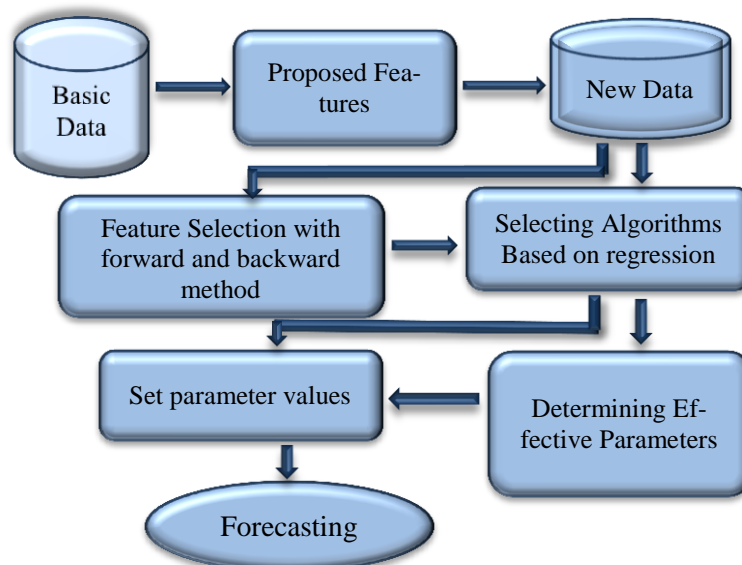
Basic Data

Proposed Features

New Data

Feature Selection with forward and backward method

Selecting Algorithms Based on regression

Set parameter values

Determining Effective Parameters

Forecasting